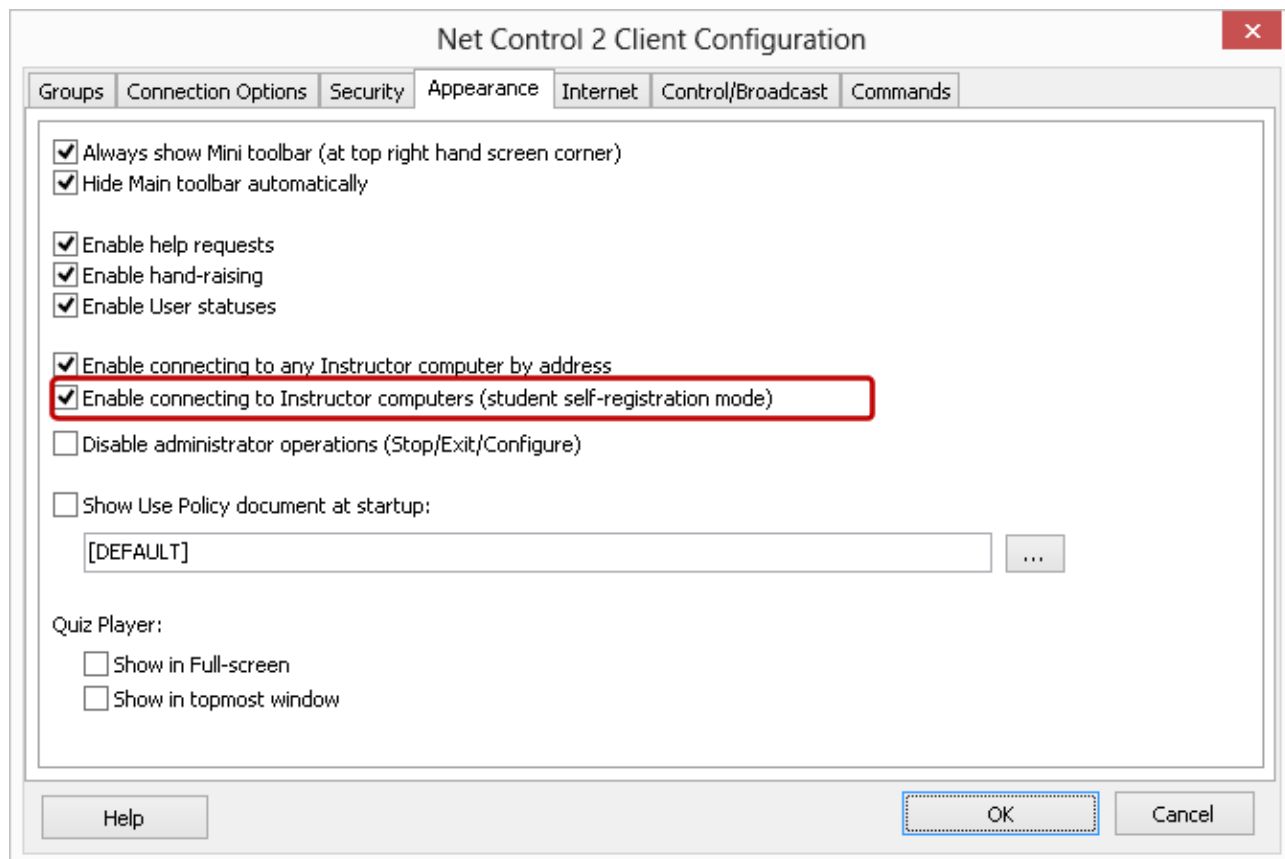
Net Control 2 Client Configuration

Groups | Connection Options | Security | Appearance | Internet | Control/Broadcast | Commands

Always show Mini toolbar (at top right hand screen corner)
Hide Main toolbar automatically

Enable help requests
Enable hand-raising
Enable User statuses

Enable connecting to any Instructor computer by address
Enable connecting to Instructor computers (student self-registration mode)
Disable administrator operations (Stop/Exit/Configure)

Show Use Policy document at startup:

[DEFAULT]

...

Quiz Player:
Show in Full-screen
Show in topmost window

Help

OK

Cancel